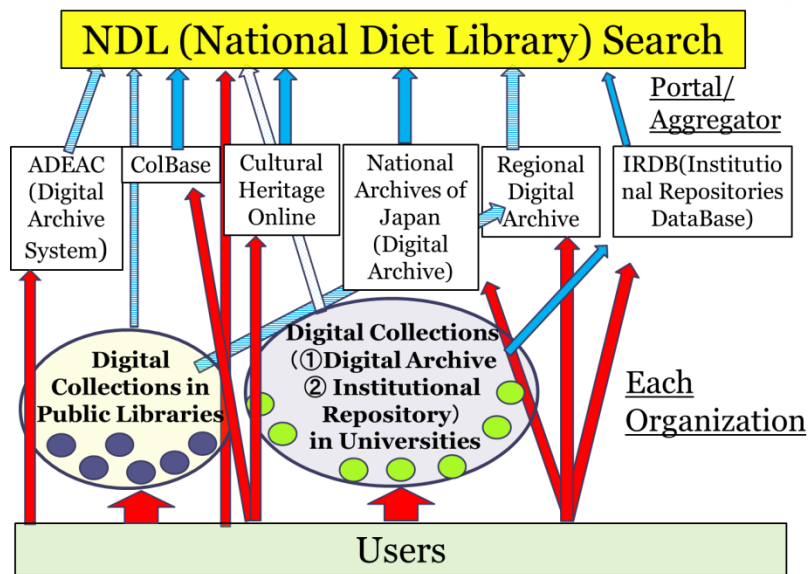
NDL (National Diet Library) Search

Portal/ Aggregator

ADEAC (Digital Archive System)

ColBase

Cultural Heritage Online

National Archives of Japan (Digital Archive)

Regional Digital Archive

IRDB(Institutional Repositories DataBase)

Digital Collections in Public Libraries

Digital Collections (①Digital Archive ② Institutional Repository) in Universities

Each Organization

Users